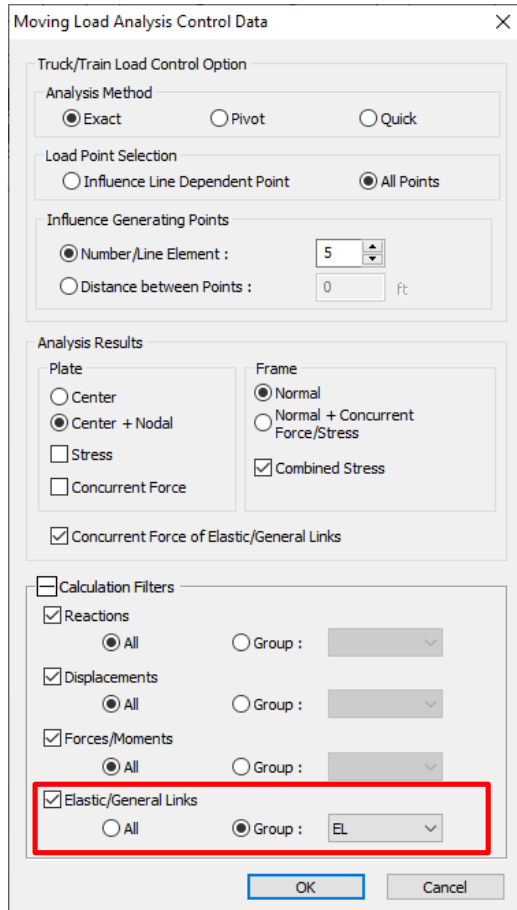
Moving Load Analysis Control Data

Truck/Train Load Control Option

Analysis Method

Exact

Pivot

Quick

Load Point Selection

Influence Line Dependent Point

All Points

Influence Generating Points

Number/Line Element :

5

Distance between Points :

0

ft

Analysis Results

Plate

Center

Center + Nodal

Stress

Concurrent Force

Frame

Normal

Normal + Concurrent Force/Stress

Combined Stress

Concurrent Force of Elastic/General Links

Calculation Filters

Reactions

All

Group :

Displacements

All

Group :

Forces/Moments

All

Group :

Elastic/General Links

All

Group :

EL

OK

Cancel